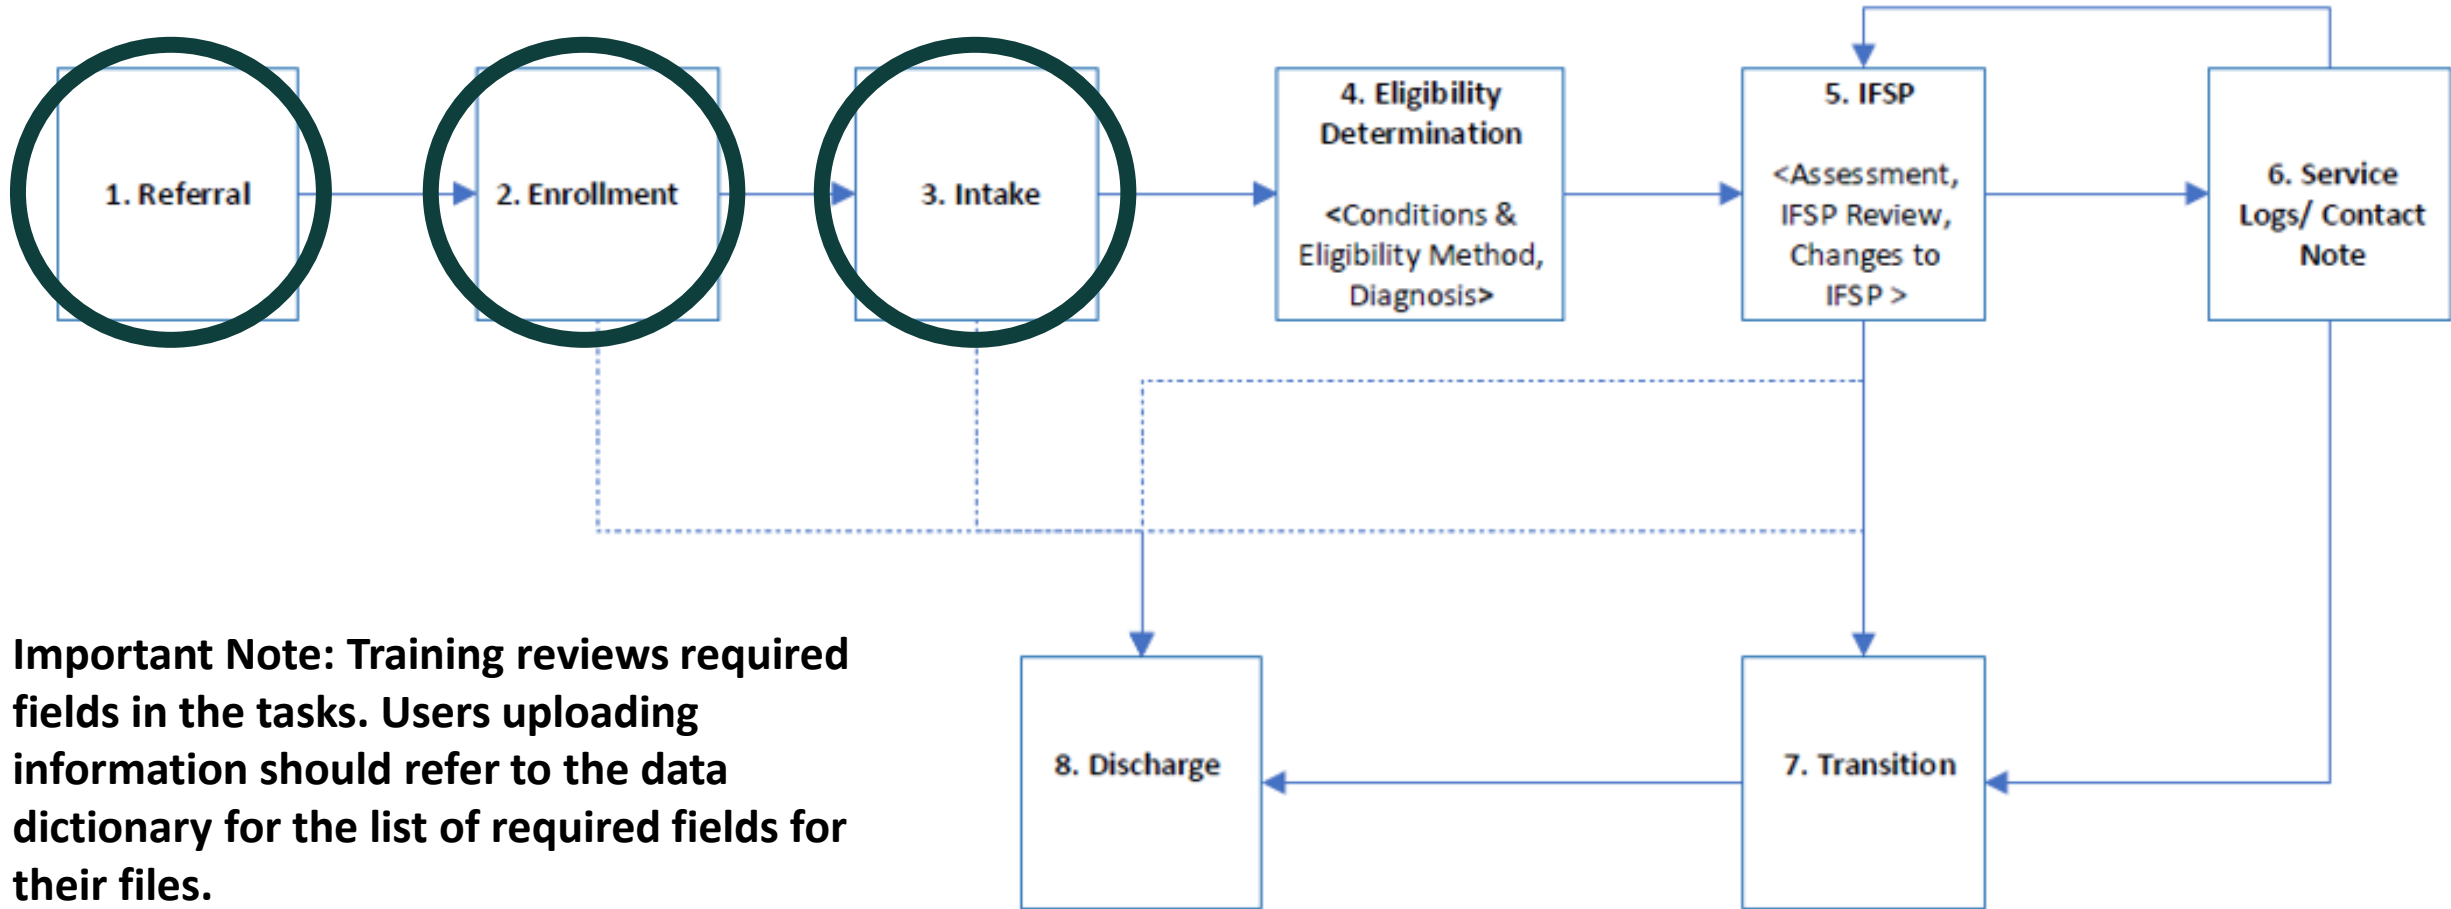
1. Referral

2. Enrollment

3. Intake

4. Eligibility Determination

<Conditions & Eligibility Method, Diagnosis>

5. IFSP

<Assessment, IFSP Review, Changes to IFSP >

6. Service Logs/ Contact Note

8. Discharge

7. Transition

Important Note: Training reviews required fields in the tasks. Users uploading information should refer to the data dictionary for the list of required fields for their files.